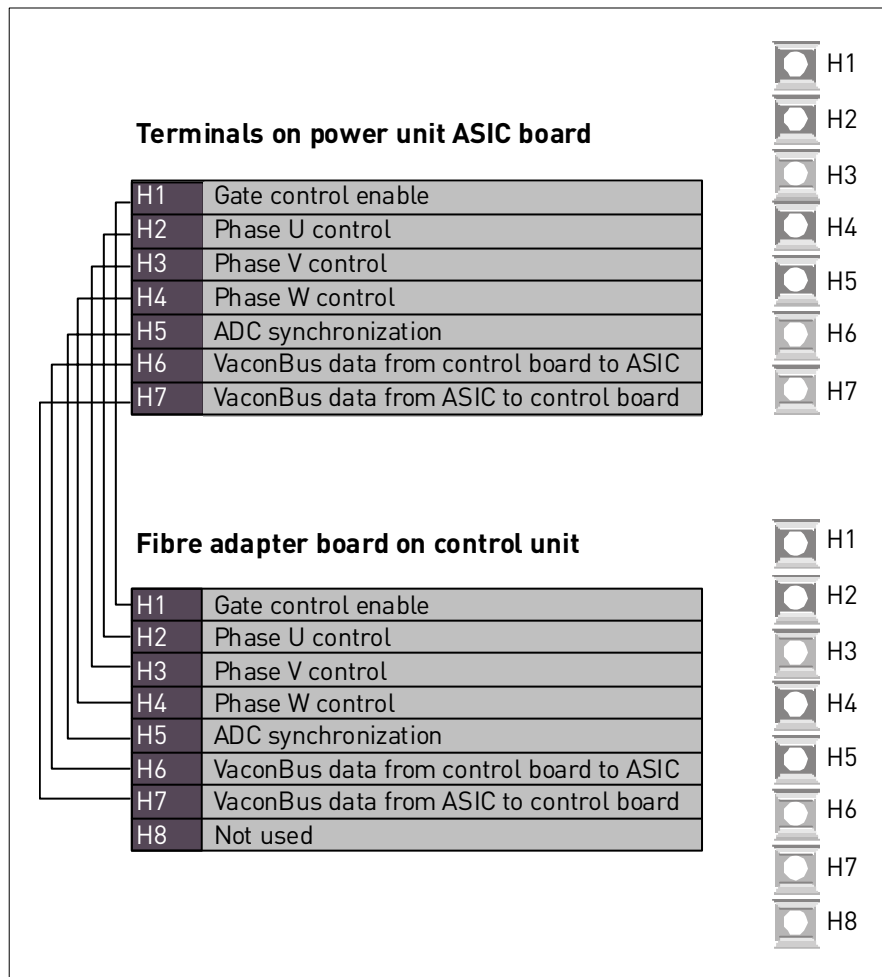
Terminals on power unit ASIC board

| H1 | Gate control enable |
|---|---|
| H2 | Phase U control |
| H3 | Phase V control |
| H4 | Phase W control |
| H5 | ADC synchronization |
| H6 | VaconBus data from control board to ASIC |
| H7 | VaconBus data from ASIC to control board |

H1
H2
H3
H4
H5
H6
H7

Fibre adapter board on control unit

| H1 | Gate control enable |
|---|---|
| H2 | Phase U control |
| H3 | Phase V control |
| H4 | Phase W control |
| H5 | ADC synchronization |
| H6 | VaconBus data from control board to ASIC |
| H7 | VaconBus data from ASIC to control board |
| H8 | Not used |

H1
H2
H3
H4
H5
H6
H7
H8